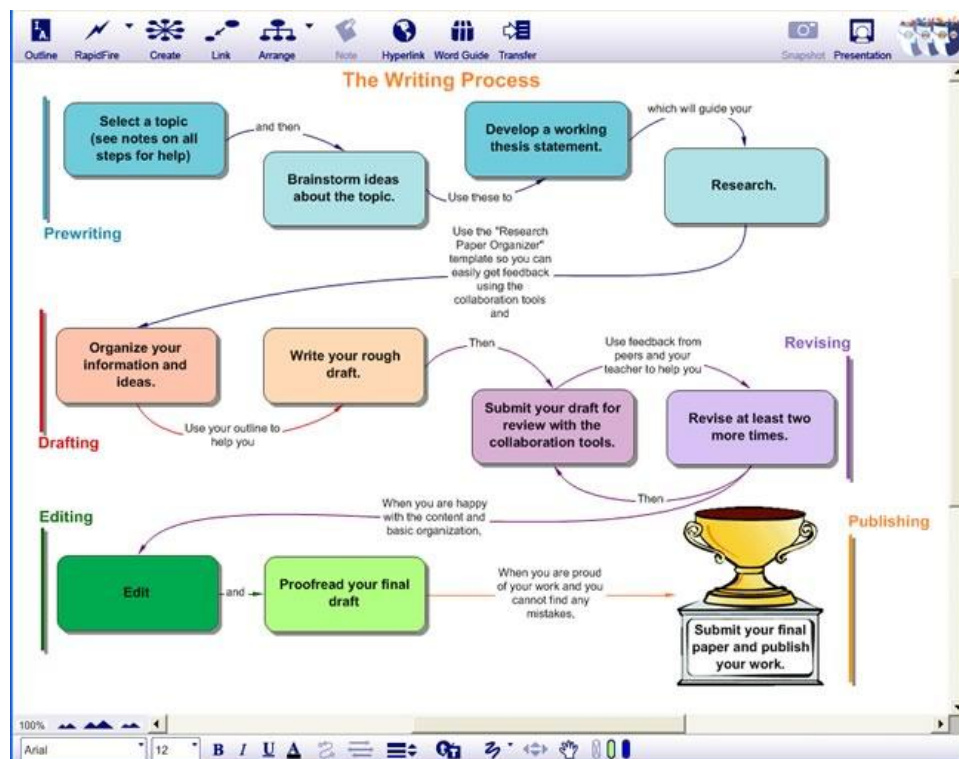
Outline RapidFire Create Link Arrange Note Hyperlink Word Guide Transfer Snapshot Presentation

The Writing Process

Prewriting

Select a topic (see notes on all steps for help)

and then

Brainstorm ideas about the topic.

Use these to

Develop a working thesis statement.

which will guide your

Research.

Use the "Research Paper Organizer" template so you can easily get feedback using the collaboration tools and

Drafting

Organize your information and ideas.

Use your outline to help you

Write your rough draft.

Then

Submit your draft for review with the collaboration tools.

Use feedback from peers and your teacher to help you

Revising

Revise at least two more times.

Then

When you are happy with the content and basic organization,

Editing

Edit

and

Proofread your final draft

When you are proud of your work and you cannot find any mistakes,

Publishing

Submit your final paper and publish your work.

100%

Arial 12 B I U A